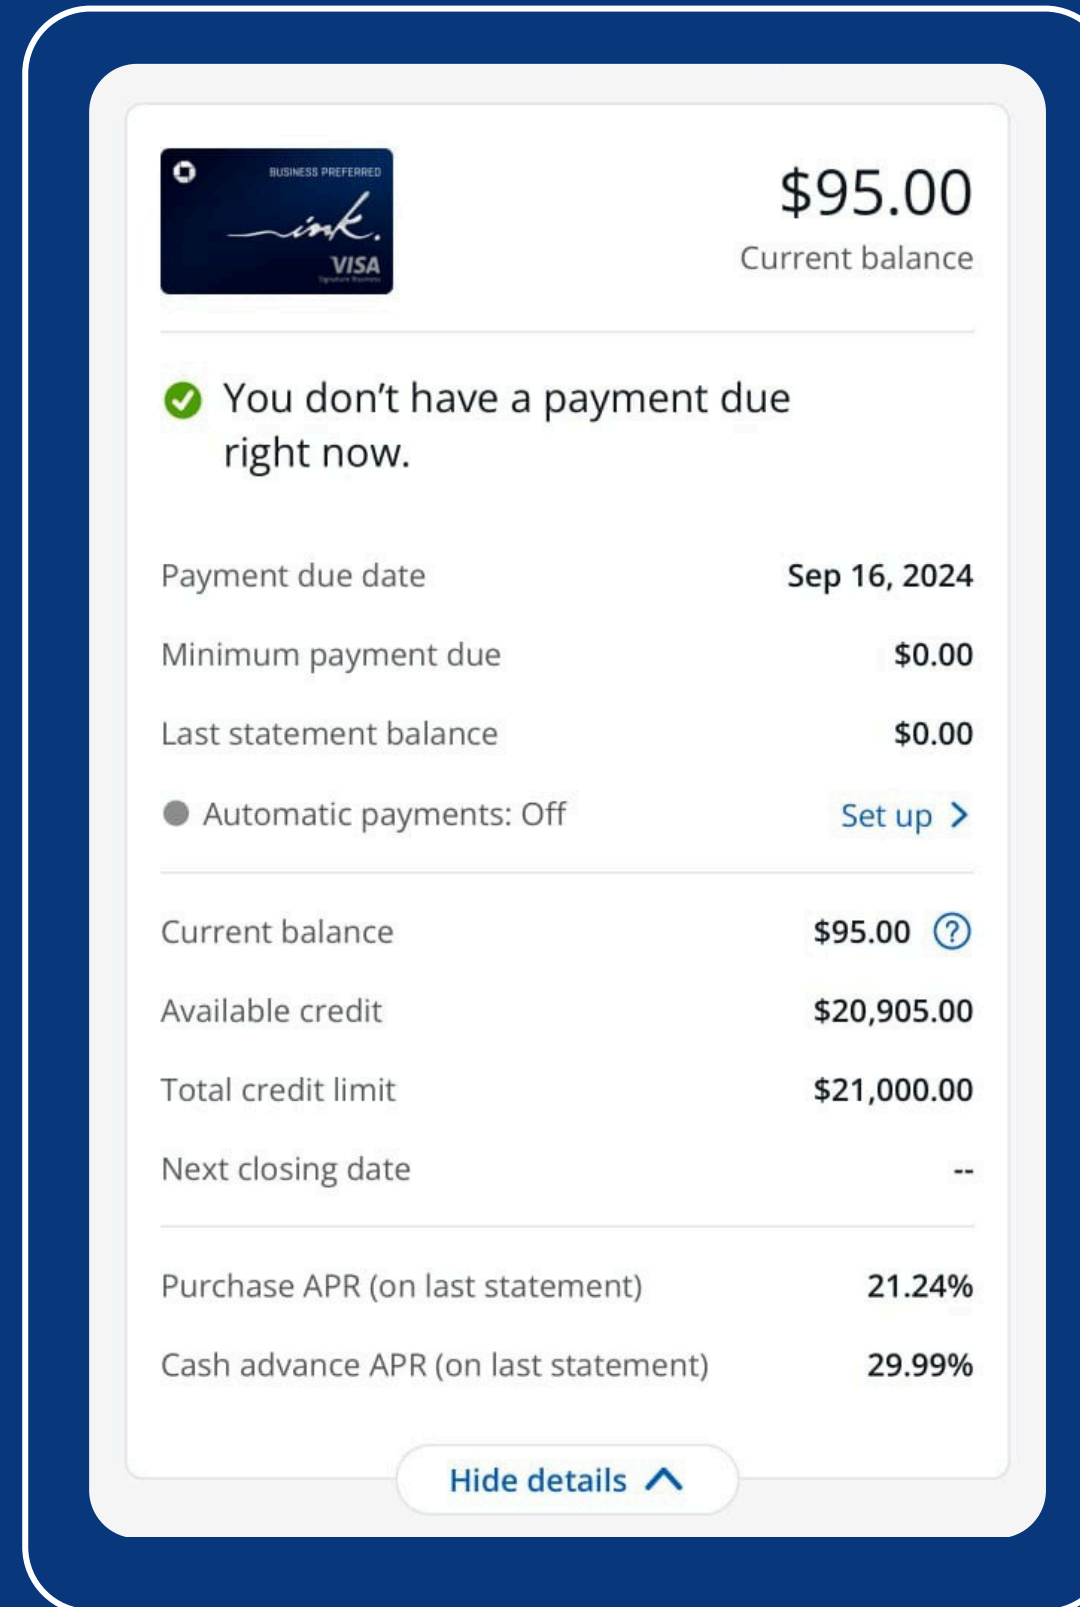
BUSINESS PREFERRED
ink.
VISA

$95.00
Current balance

You don't have a payment due right now.

| | |
|---|---|
| Payment due date | Sep 16, 2024 |
| Minimum payment due | $0.00 |
| Last statement balance | $0.00 |
| Automatic payments: Off | Set up |

| | |
|---|---|
| Current balance | $95.00 |
| Available credit | $20,905.00 |
| Total credit limit | $21,000.00 |
| Next closing date | -- |

| | |
|---|---|
| Purchase APR (on last statement) | 21.24% |
| Cash advance APR (on last statement) | 29.99% |

Hide details